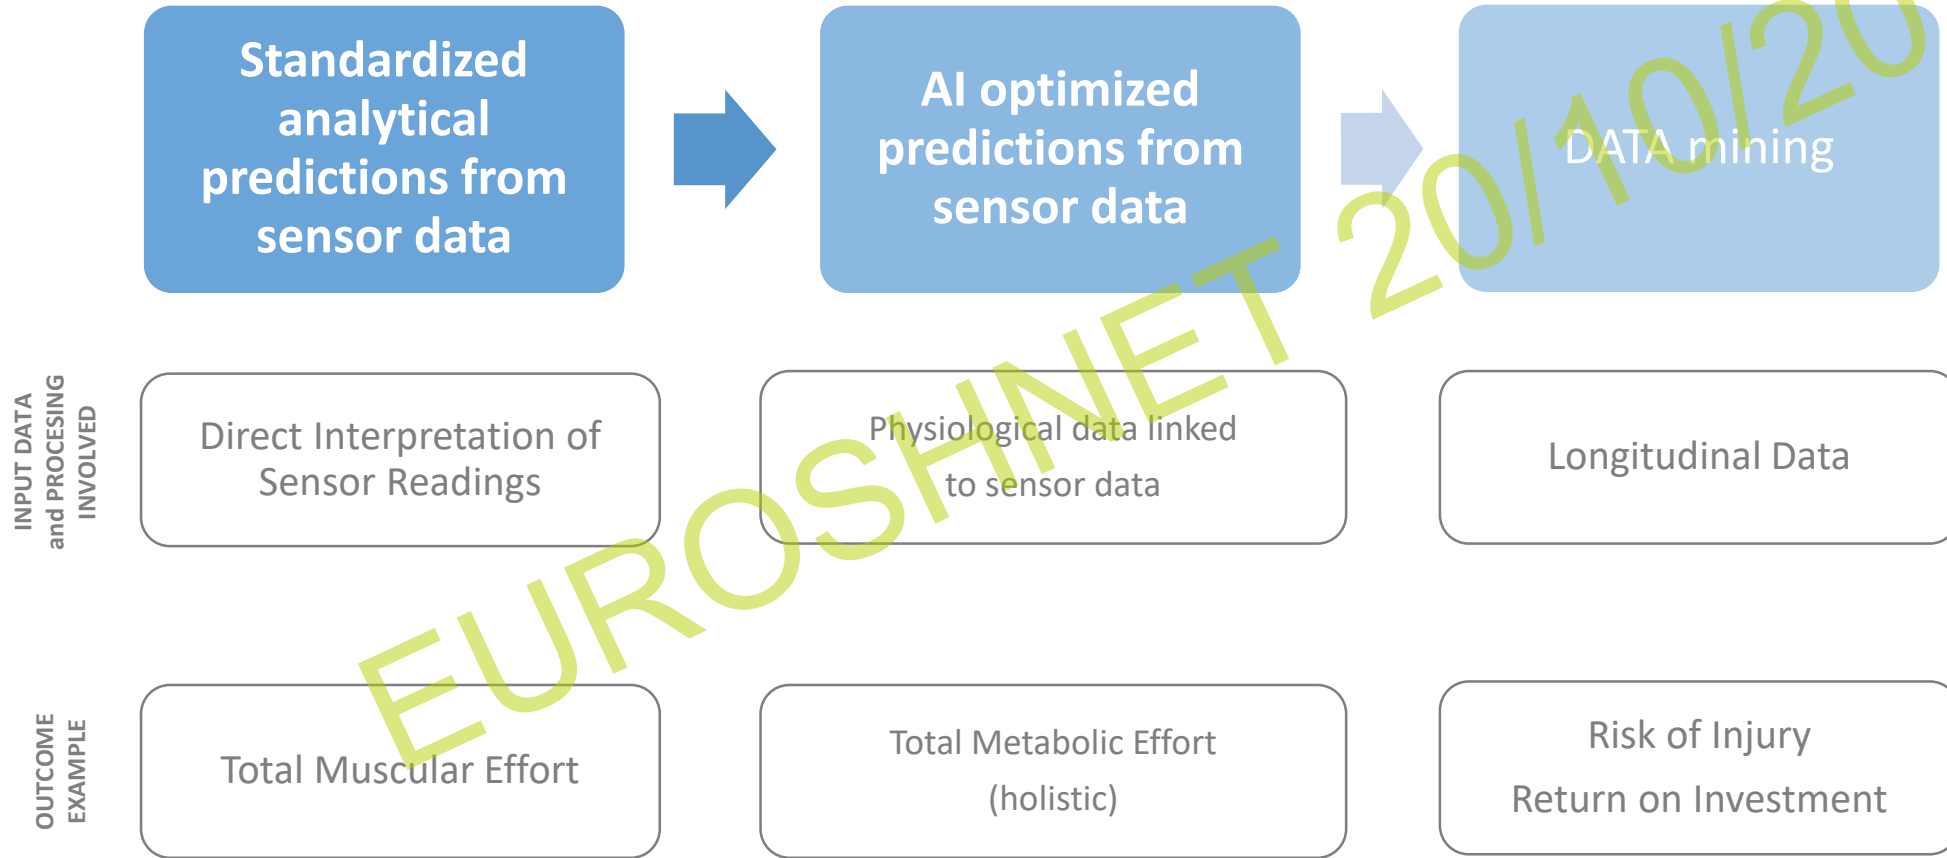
Standardized analytical predictions from sensor data

AI optimized predictions from sensor data

DATA mining

INPUT DATA and PROCESING INVOLVED

Direct Interpretation of Sensor Readings

Physiological data linked to sensor data

Longitudinal Data

OUTCOME EXAMPLE

Total Muscular Effort

Total Metabolic Effort (holistic)

Risk of Injury
Return on Investment

EUROSHNET 20/10/20